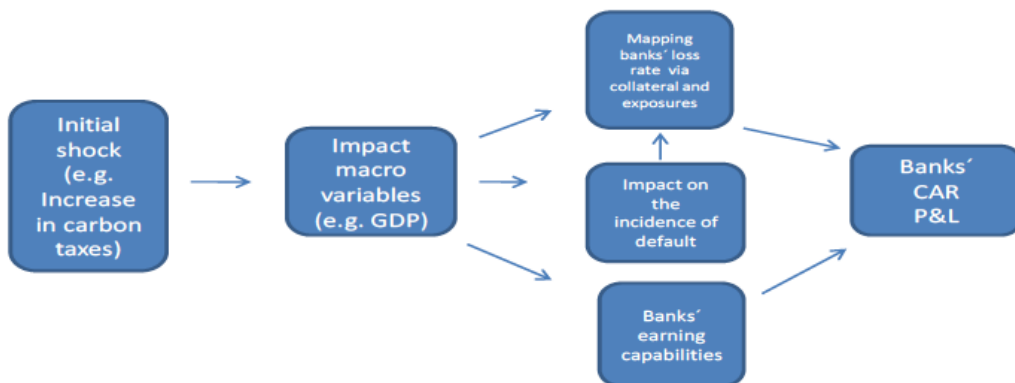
Initial shock (e.g. Increase in carbon taxes)

Impact macro variables (e.g. GDP)

Mapping banks´ loss rate via collateral and exposures

Impact on the incidence of default

Banks´ earning capabilities

Banks´ CAR P&L